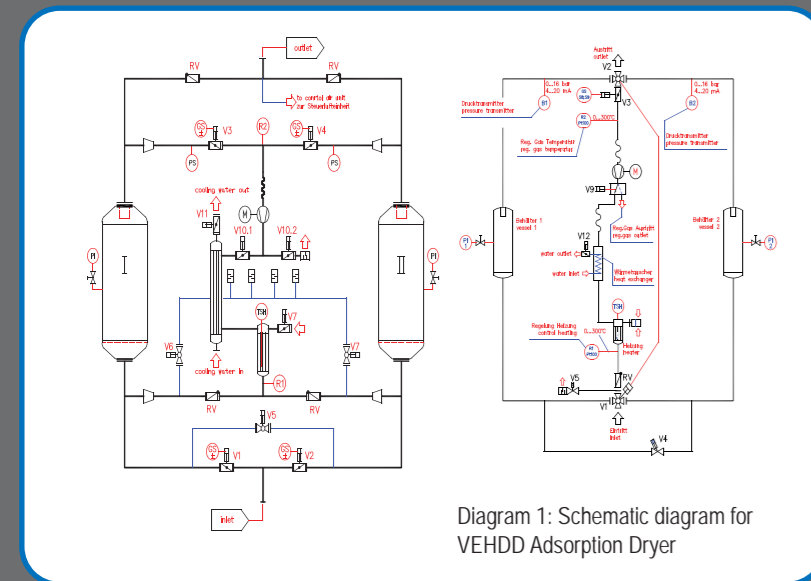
outlet

RV

RV

to control air unit
zur Steuereinheit

R2

V3

V4

PS

PS

cooling water out

V11

M

V10.1

V10.2

I

II

PI

PI

TSH

V7

V6

V7

cooling water in

R1

RV

RV

V5

V1

V2

inlet

Austritt
outlet

V2

0...16 bar
4...20 mA

0...16 bar
4...20 mA

V3

B1

B2

Drucktransmitter
pressure transmitter

Drucktransmitter
pressure transmitter

R2

0...300°C

Reg. Gas Temperatur
reg. gas temperature

M

V9

Reg.Gas Austritt
reg.gas outlet

Behälter 1
vessel 1

Behälter 2
vessel 2

PI

PI

V12

water outlet

water inlet

Wärmetauscher
heat exchanger

TSH

Regelung Heizung
control heating

0...300°C

Heizung
heater

V5

RV

V1

Eintritt
inlet

V4

Diagram 1: Schematic diagram for VEHDD Adsorption Dryer